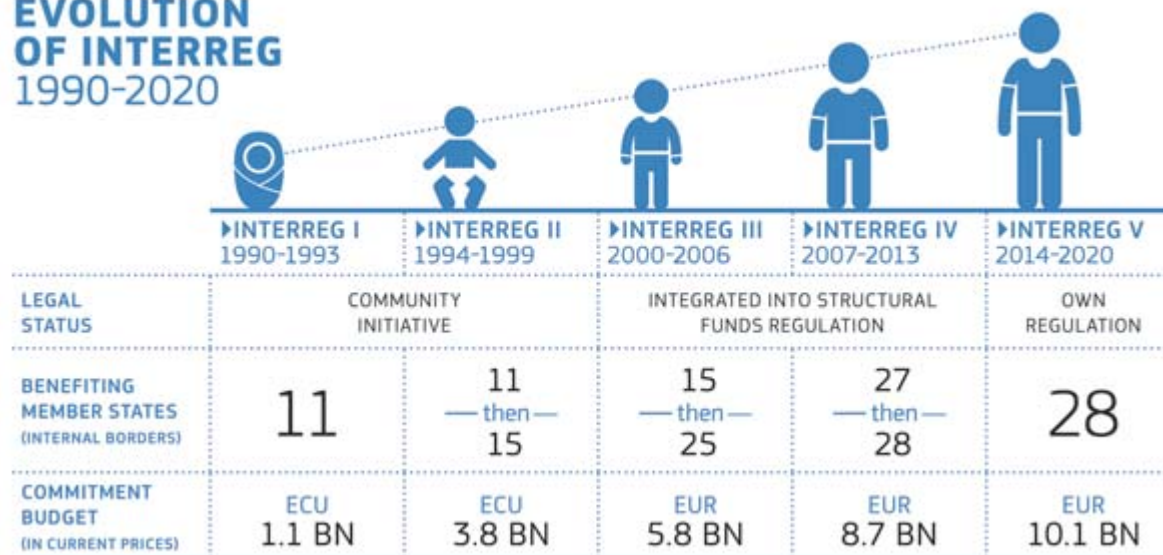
EVOLUTION OF INTERREG
1990-2020

| | ▸INTERREG I 1990-1993 | ▸INTERREG II 1994-1999 | ▸INTERREG III 2000-2006 | ▸INTERREG IV 2007-2013 | ▸INTERREG V 2014-2020 |
|---|---|---|---|---|---|
| LEGAL STATUS | COMMUNITY INITIATIVE | | INTEGRATED INTO STRUCTURAL FUNDS REGULATION | | OWN REGULATION |
| BENEFITING MEMBER STATES (INTERNAL BORDERS) | 11 | 11 —then— 15 | 15 —then— 25 | 27 —then— 28 | 28 |
| COMMITMENT BUDGET (IN CURRENT PRICES) | ECU 1.1 BN | ECU 3.8 BN | EUR 5.8 BN | EUR 8.7 BN | EUR 10.1 BN |